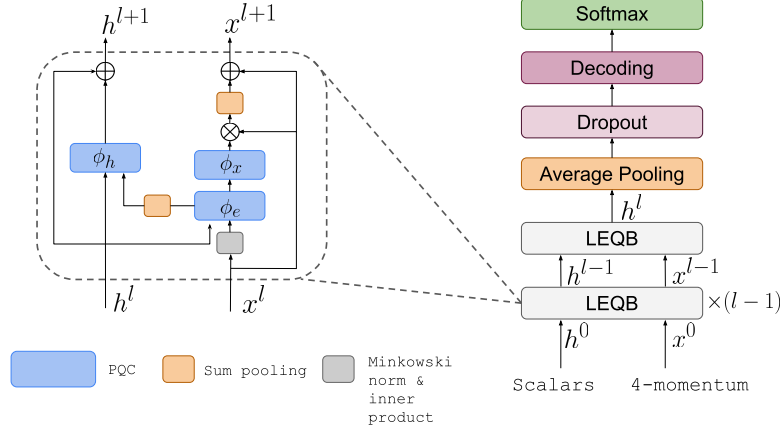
$h^{l+1}$

$x^{l+1}$

$\phi_h$

$\phi_x$

$\phi_e$

$h^l$

$x^l$

Softmax

Decoding

Dropout

Average Pooling

$h^l$

LEQB

$h^{l-1}$

$x^{l-1}$

LEQB

$\times(l-1)$

$h^0$

$x^0$

Scalars

4-momentum

PQC

Sum pooling

Minkowski norm & inner product